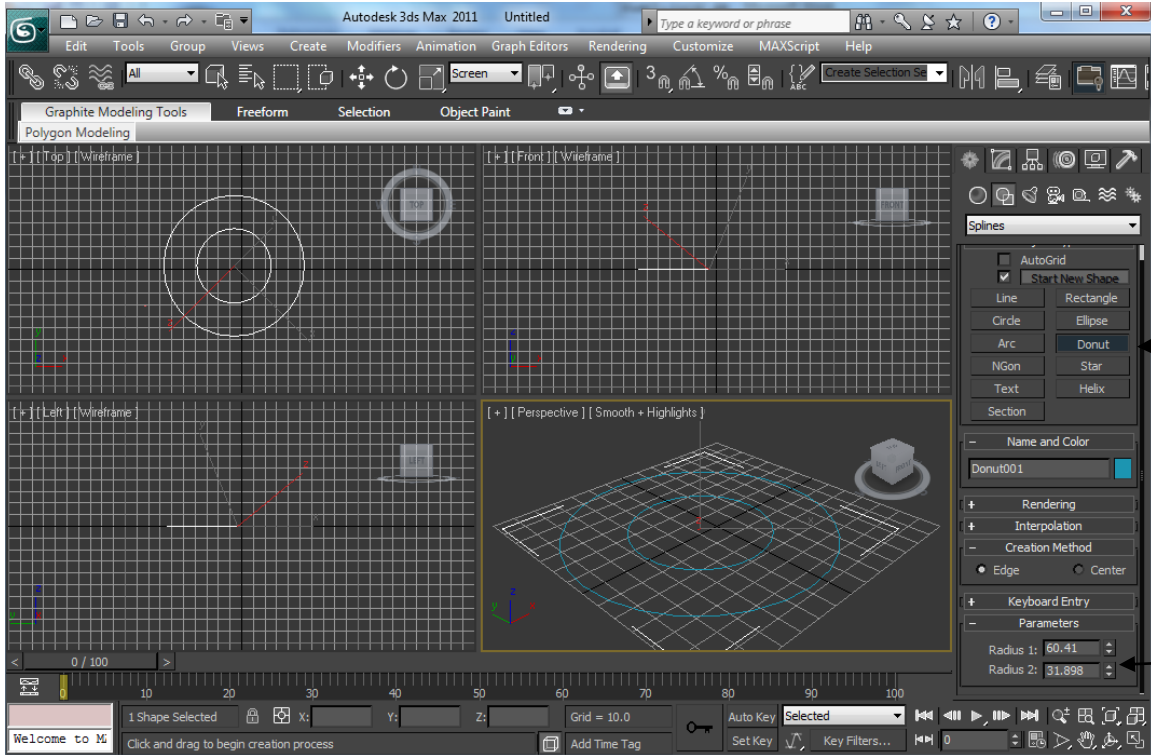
Autodesk 3ds Max 2011 Untitled
Type a keyword or phrase
Edit Tools Group Views Create Modifiers Animation Graph Editors Rendering Customize MAXScript Help
All
Screen
Create Selection Se
Graphite Modeling Tools Freeform Selection Object Paint
Polygon Modeling
[ + ] [ Top ] [ Wireframe ]
[ + ] [ Front ] [ Wireframe ]
[ + ] [ Left ] [ Wireframe ]
[ + ] [ Perspective ] [ Smooth + Highlights ]
Splines
AutoGrid
Start New Shape
Line
Rectangle
Circle
Ellipse
Arc
Donut
NGon
Star
Text
Helix
Section
Name and Color
Donut001
Rendering
Interpolation
Creation Method
Edge
Center
Keyboard Entry
Parameters
Radius 1: 60.41
Radius 2: 31.898
0 / 100
10 20 30 40 50 60 70 80 90 100
1 Shape Selected
X:
Y:
Z:
Grid = 10.0
Auto Key
Selected
Welcome to M
Click and drag to begin creation process
Add Time Tag
Set Key
Key Filters...
0